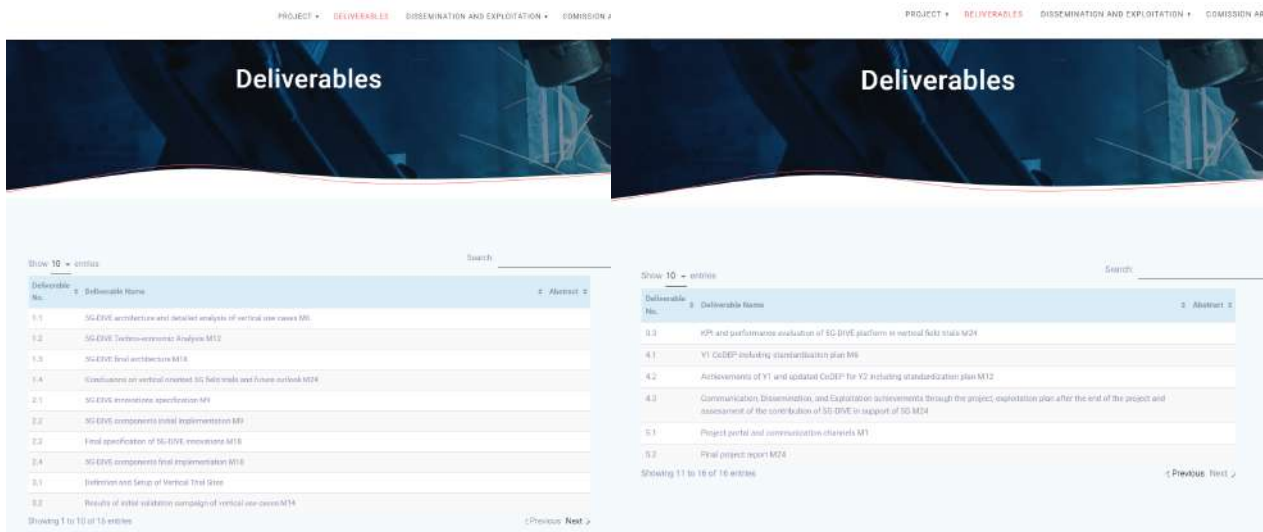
PROJECT ▾ DELIVERABLES DISSEMINATION AND EXPLOITATION ▾ COMISSION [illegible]

Deliverables

Show 10 ▾ entries

Search:

| Deliverable No. | Deliverable Name | Abstract |
|---|---|---|
| 1.1 | 5G-DIVE architecture and detailed analysis of vertical use cases M6 | |
| 1.2 | 5G-DIVE Techno-economic Analysis M12 | |
| 1.3 | 5G-DIVE final architecture M18 | |
| 1.4 | Conclusions on vertical oriented 5G field trials and future outlook M24 | |
| 2.1 | 5G-DIVE innovations specification M9 | |
| 2.2 | 5G-DIVE components initial implementation M9 | |
| 2.3 | Final specification of 5G-DIVE innovations M18 | |
| 2.4 | 5G-DIVE components final implementation M18 | |
| 3.1 | Definition and Setup of Vertical Trial Sites | |
| 3.2 | Results of initial validation campaign of vertical use cases M14 | |

Showing 1 to 10 of 16 entries

‹ Previous Next ›

PROJECT ▾ DELIVERABLES DISSEMINATION AND EXPLOITATION ▾ COMISSION A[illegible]

Deliverables

Show 10 ▾ entries

Search:

| Deliverable No. | Deliverable Name | Abstract |
|---|---|---|
| 3.3 | KPI and performance evaluation of 5G-DIVE platform in vertical field trials M24 | |
| 4.1 | Y1 CoDEP including standardisation plan M6 | |
| 4.2 | Achievements of Y1 and updated CoDEP for Y2 including standardization plan M12 | |
| 4.3 | Communication, Dissemination, and Exploitation achievements through the project, exploitation plan after the end of the project and assessment of the contribution of 5G-DIVE in support of 5G M24 | |
| 5.1 | Project portal and communication channels M1 | |
| 5.2 | Final project report M24 | |

Showing 11 to 16 of 16 entries

‹ Previous Next ›